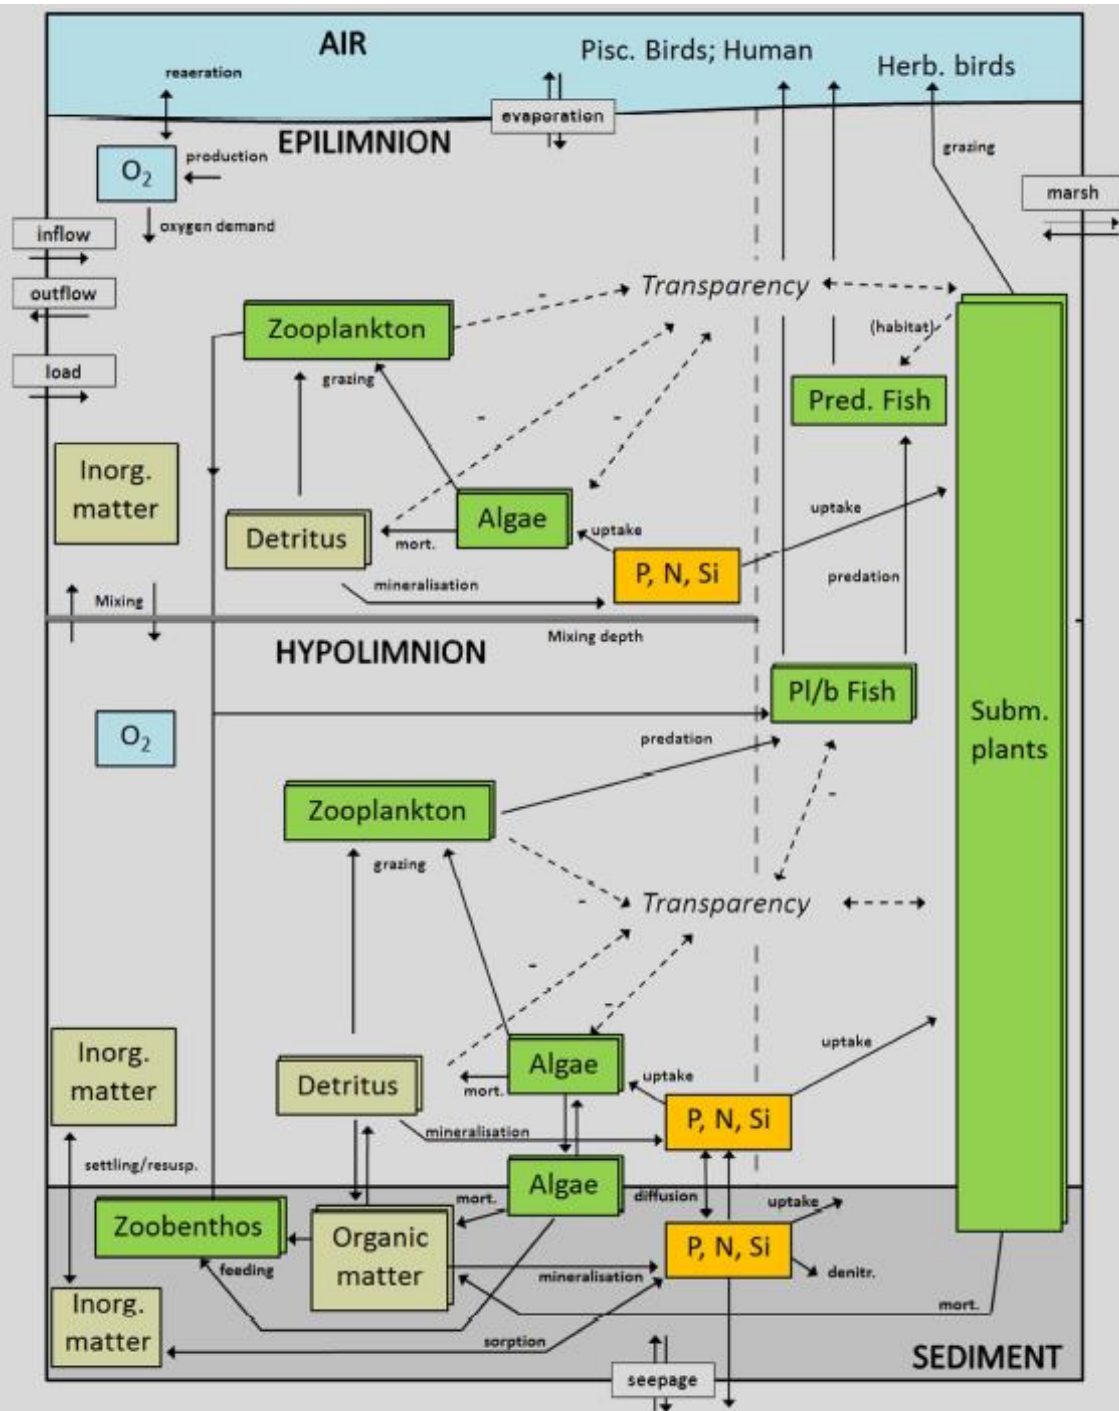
AIR
Pisc. Birds; Human
Herb. birds
reaeration
evaporation
EPILIMNION
$O_2$
production
grazing
marsh
oxygen demand
inflow
outflow
Transparency
-
Zooplankton
(habitat)
load
grazing
-
-
Pred. Fish
Inorg. matter
Algae
uptake
Detritus
mort.
uptake
P, N, Si
predation
mineralisation
Mixing
Mixing depth
HYPOLIMNION
Pl/b Fish
Subm. plants
$O_2$
predation
Zooplankton
-
grazing
Transparency
-
-
-
Inorg. matter
Algae
uptake
Detritus
mort.
uptake
P, N, Si
mineralisation
settling/resusp.
Algae
diffusion
mort.
uptake
Zoobenthos
Organic matter
P, N, Si
feeding
mineralisation
denitr.
Inorg. matter
mort.
sorption
seepage
SEDIMENT